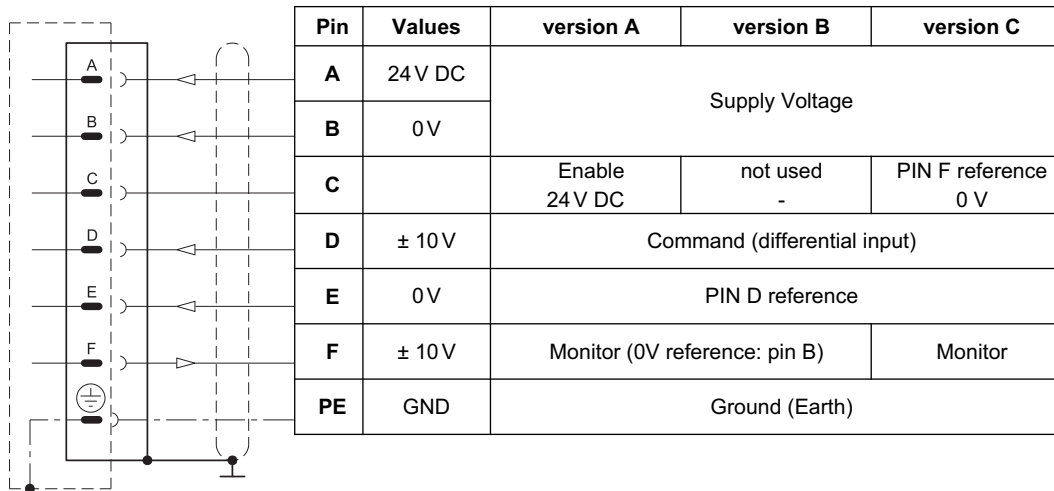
A
B
C
D
E
F

| Pin | Values | version A | version B | version C |
|---|---|---|---|---|
| **A** | 24 V DC | Supply Voltage | | |
| **B** | 0 V | | | |
| **C** | | Enable 24 V DC | not used - | PIN F reference 0 V |
| **D** | ± 10 V | Command (differential input) | | |
| **E** | 0 V | PIN D reference | | |
| **F** | ± 10 V | Monitor (0V reference: pin B) | | Monitor |
| **PE** | GND | Ground (Earth) | | |